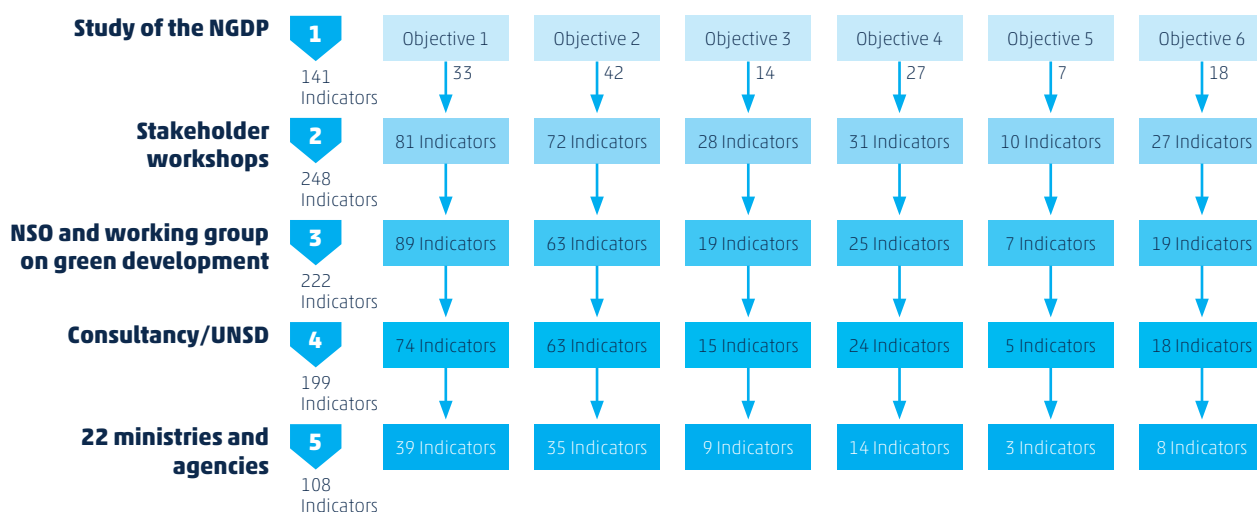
Study of the NGDP
1
141 Indicators

| Objective 1 | Objective 2 | Objective 3 | Objective 4 | Objective 5 | Objective 6 |
|---|---|---|---|---|---|
| 33 | 42 | 14 | 27 | 7 | 18 |

Stakeholder workshops
2
248 Indicators

| 81 Indicators | 72 Indicators | 28 Indicators | 31 Indicators | 10 Indicators | 27 Indicators |
|---|---|---|---|---|---|

NSO and working group on green development
3
222 Indicators

| 89 Indicators | 63 Indicators | 19 Indicators | 25 Indicators | 7 Indicators | 19 Indicators |
|---|---|---|---|---|---|

Consultancy/UNSD
4
199 Indicators

| 74 Indicators | 63 Indicators | 15 Indicators | 24 Indicators | 5 Indicators | 18 Indicators |
|---|---|---|---|---|---|

22 ministries and agencies
5
108 Indicators

| 39 Indicators | 35 Indicators | 9 Indicators | 14 Indicators | 3 Indicators | 8 Indicators |
|---|---|---|---|---|---|